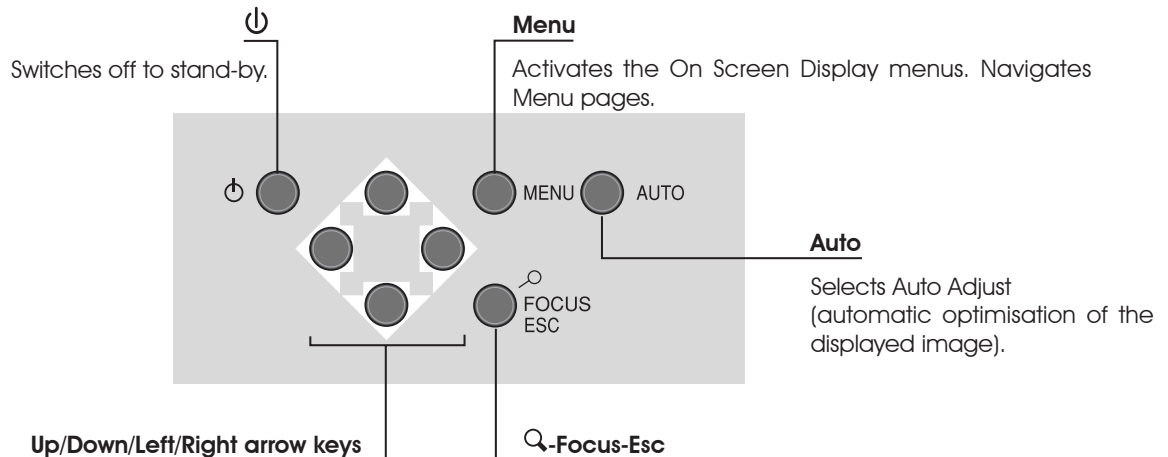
⏻

Switches off to stand-by.

Menu

Activates the On Screen Display menus. Navigates Menu pages.

⏻

MENU

AUTO

Auto

Selects Auto Adjust (automatic optimisation of the displayed image).

FOCUS ESC

Up/Down/Left/Right arrow keys

-Focus-Esc